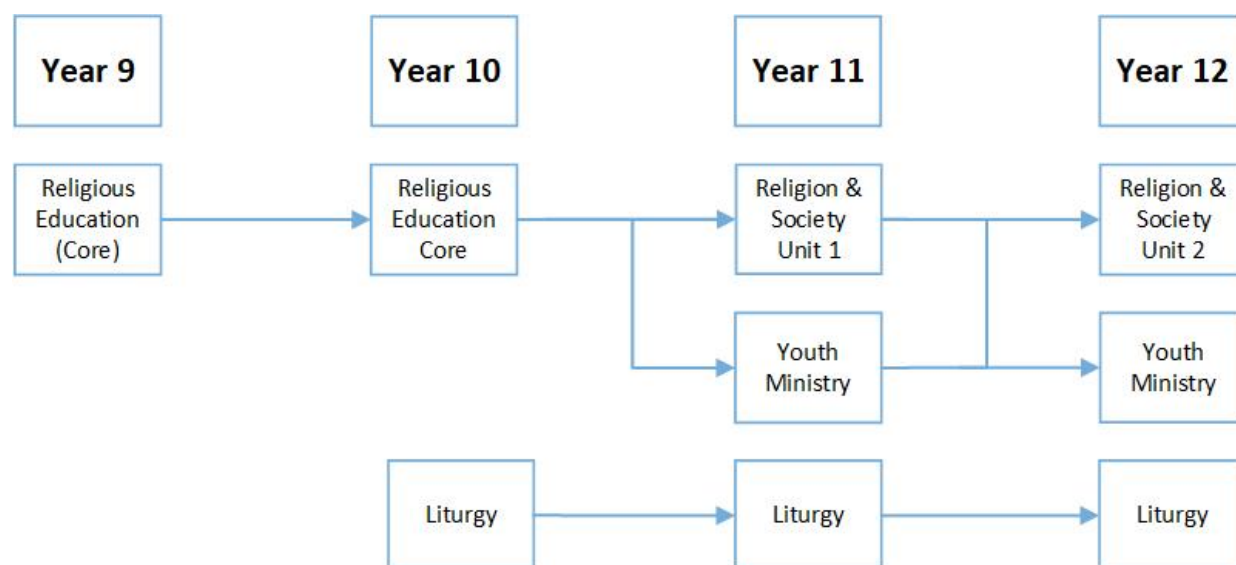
Year 9

Year 10

Year 11

Year 12

Religious Education (Core)

Religious Education Core

Religion & Society Unit 1

Religion & Society Unit 2

Youth Ministry

Youth Ministry

Liturgy

Liturgy

Liturgy